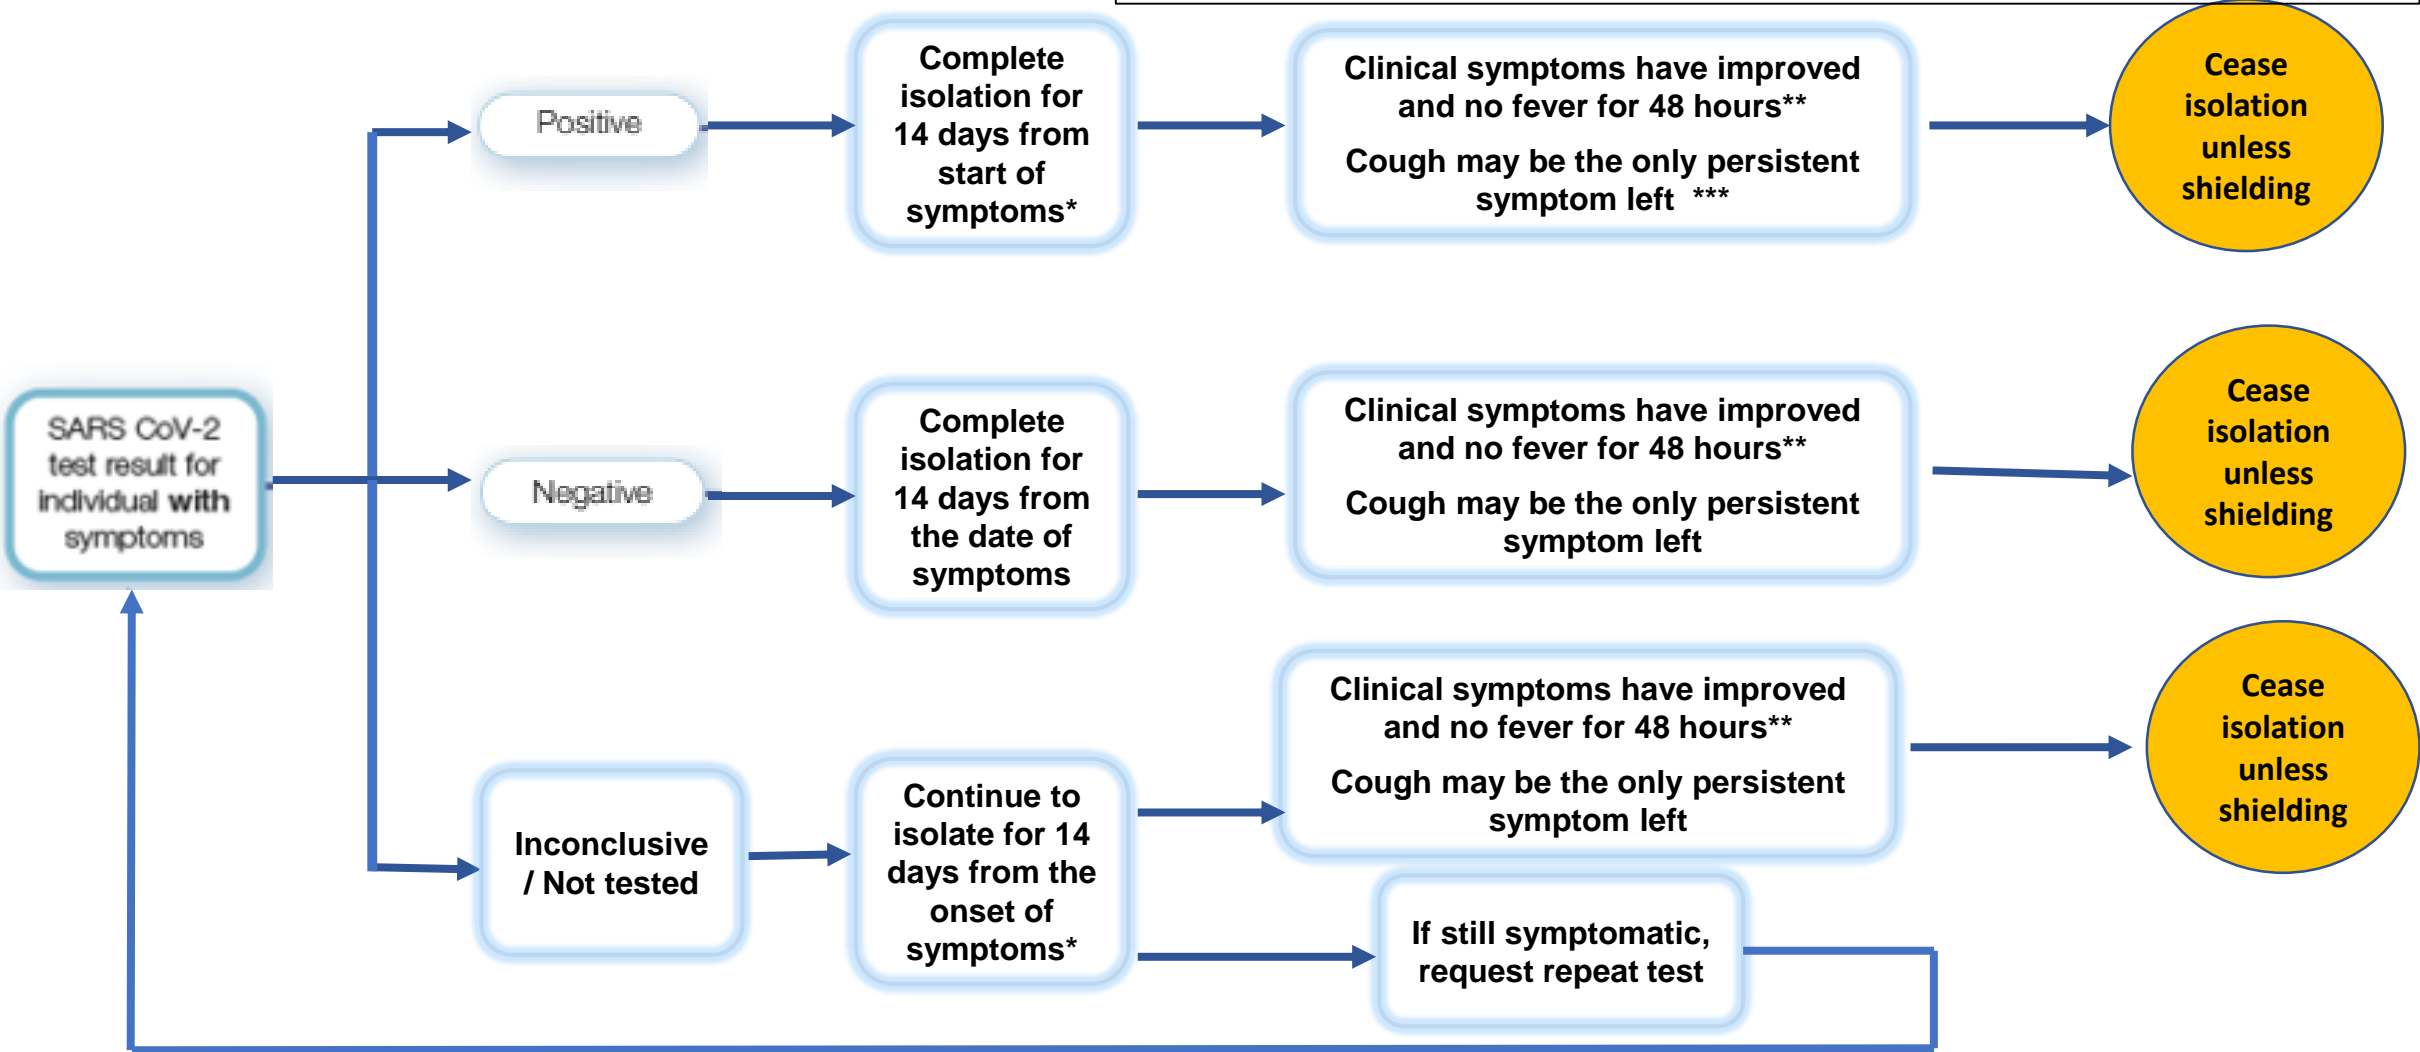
SARS CoV-2 test result for individual with symptoms

Positive

Complete isolation for 14 days from start of symptoms*

Clinical symptoms have improved and no fever for 48 hours**

Cough may be the only persistent symptom left ***

Cease isolation unless shielding

Negative

Complete isolation for 14 days from the date of symptoms

Clinical symptoms have improved and no fever for 48 hours**

Cough may be the only persistent symptom left

Cease isolation unless shielding

Inconclusive / Not tested

Continue to isolate for 14 days from the onset of symptoms*

Clinical symptoms have improved and no fever for 48 hours**

Cough may be the only persistent symptom left

Cease isolation unless shielding

If still symptomatic, request repeat test